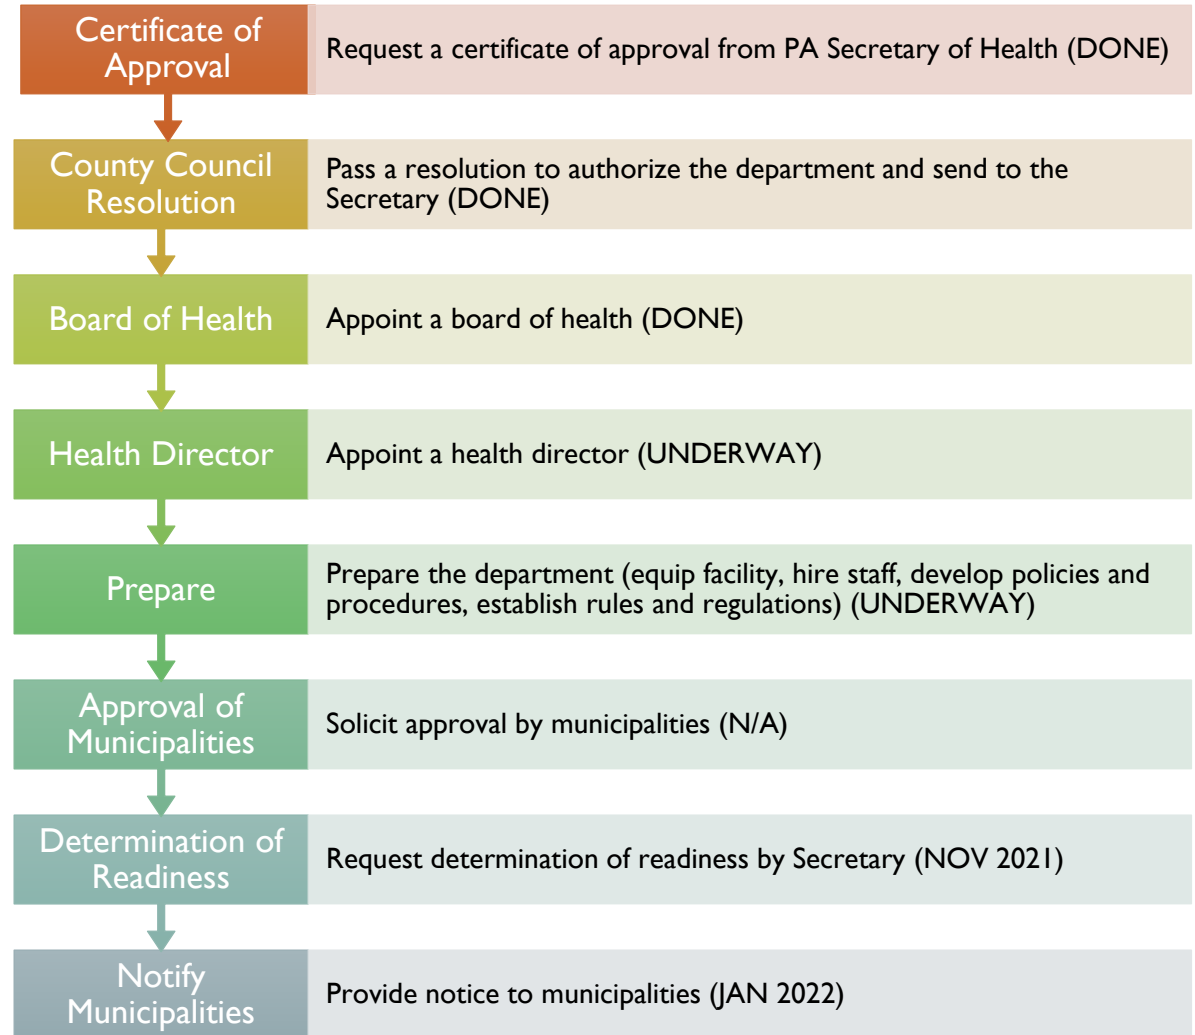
Certificate of Approval

Request a certificate of approval from PA Secretary of Health (DONE)

County Council Resolution

Pass a resolution to authorize the department and send to the Secretary (DONE)

Board of Health

Appoint a board of health (DONE)

Health Director

Appoint a health director (UNDERWAY)

Prepare

Prepare the department (equip facility, hire staff, develop policies and procedures, establish rules and regulations) (UNDERWAY)

Approval of Municipalities

Solicit approval by municipalities (N/A)

Determination of Readiness

Request determination of readiness by Secretary (NOV 2021)

Notify Municipalities

Provide notice to municipalities (JAN 2022)